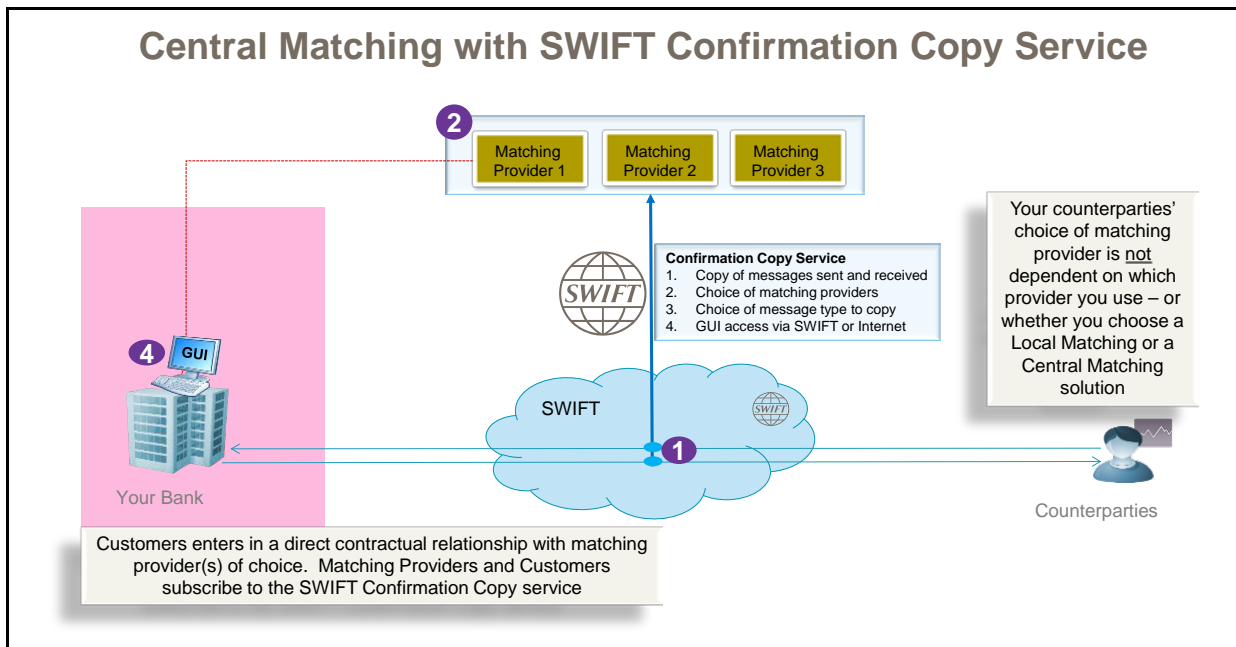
Central Matching with SWIFT Confirmation Copy Service

2

Matching Provider 1

Matching Provider 2

Matching Provider 3

Your counterparties' choice of matching provider is not dependent on which provider you use – or whether you choose a Local Matching or a Central Matching solution

Confirmation Copy Service
1. Copy of messages sent and received
2. Choice of matching providers
3. Choice of message type to copy
4. GUI access via SWIFT or Internet

SWIFT

4

GUI

SWIFT

SWIFT

1

Your Bank

Counterparties

Customers enters in a direct contractual relationship with matching provider(s) of choice. Matching Providers and Customers subscribe to the SWIFT Confirmation Copy service